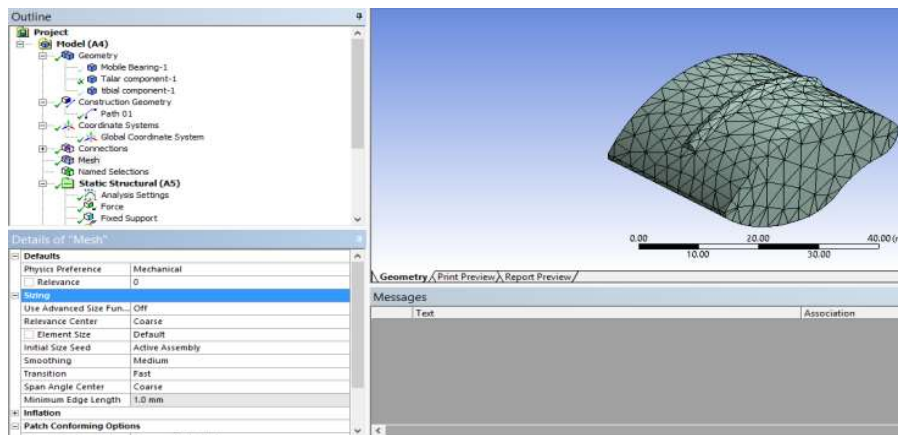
Outline

Project
Model (A4)
Geometry
Mobile Bearing-1
Talar component-1
tibial component-1
Construction Geometry
Path 01
Coordinate Systems
Global Coordinate System
Connections
Mesh
Named Selections
Static Structural (A5)
Analysis Settings
Force
Fixed Support

Details of "Mesh"

| Defaults | |
|---|---|
| Physics Preference | Mechanical |
| Relevance | 0 |
| Sizing | |
| Use Advanced Size Fun... | Off |
| Relevance Center | Coarse |
| Element Size | Default |
| Initial Size Seed | Active Assembly |
| Smoothing | Medium |
| Transition | Fast |
| Span Angle Center | Coarse |
| Minimum Edge Length | 1.0 mm |
| Inflation | |
| Patch Conforming Options | |

0.00 10.00 20.00 30.00 40.00

Geometry Print Preview Report Preview

Messages

| Text | Association |
|---|---|